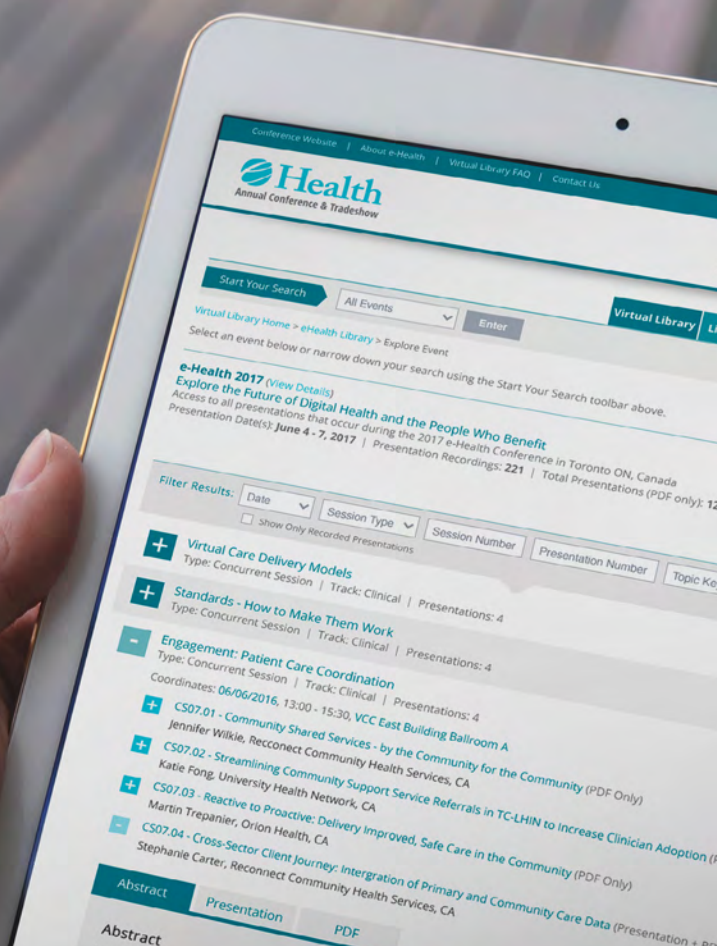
Conference Website | About e-Health | Virtual Library FAQ | Contact Us

eHealth
Annual Conference & Tradeshow

Start Your Search
All Events
Enter
Virtual Library
L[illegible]

Virtual Library Home > eHealth Library > Explore Event
Select an event below or narrow down your search using the Start Your Search toolbar above.

e-Health 2017 (View Details)
Explore the Future of Digital Health and the People Who Benefit
Access to all presentations that occur during the 2017 e-Health Conference in Toronto ON, Canada
Presentation Date(s): June 4 - 7, 2017 | Presentation Recordings: 221 | Total Presentations (PDF only): 12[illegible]

Filter Results: Date Session Type Session Number Presentation Number Topic Ke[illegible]
Show Only Recorded Presentations

+ Virtual Care Delivery Models
Type: Concurrent Session | Track: Clinical | Presentations: 4

+ Standards - How to Make Them Work
Type: Concurrent Session | Track: Clinical | Presentations: 4

- Engagement: Patient Care Coordination
Type: Concurrent Session | Track: Clinical | Presentations: 4
Coordinates: 06/06/2016, 13:00 - 15:30, VCC East Building Ballroom A

+ CS07.01 - Community Shared Services - by the Community for the Community (PDF Only)
Jennifer Wilkie, Recconect Community Health Services, CA
+ CS07.02 - Streamlining Community Support Service Referrals in TC-LHIN to Increase Clinician Adoption (P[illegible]
Katie Fong, University Health Network, CA
+ CS07.03 - Reactive to Proactive: Delivery Improved, Safe Care in the Community (PDF Only)
Martin Trepanier, Orion Health, CA
- CS07.04 - Cross-Sector Client Journey: Intergration of Primary and Community Care Data (Presentation + P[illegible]
Stephanie Carter, Reconnect Community Health Services, CA

Abstract | Presentation | PDF
Abstract